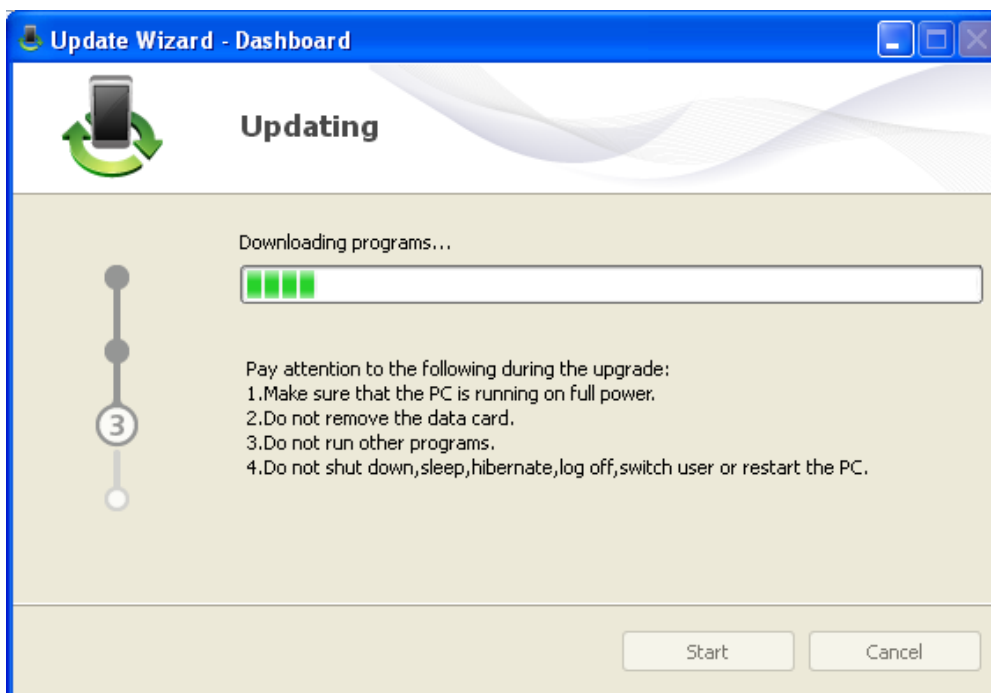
Update Wizard - Dashboard

Updating

Downloading programs...

3

Pay attention to the following during the upgrade:
1.Make sure that the PC is running on full power.
2.Do not remove the data card.
3.Do not run other programs.
4.Do not shut down,sleep,hibernate,log off,switch user or restart the PC.

Start Cancel